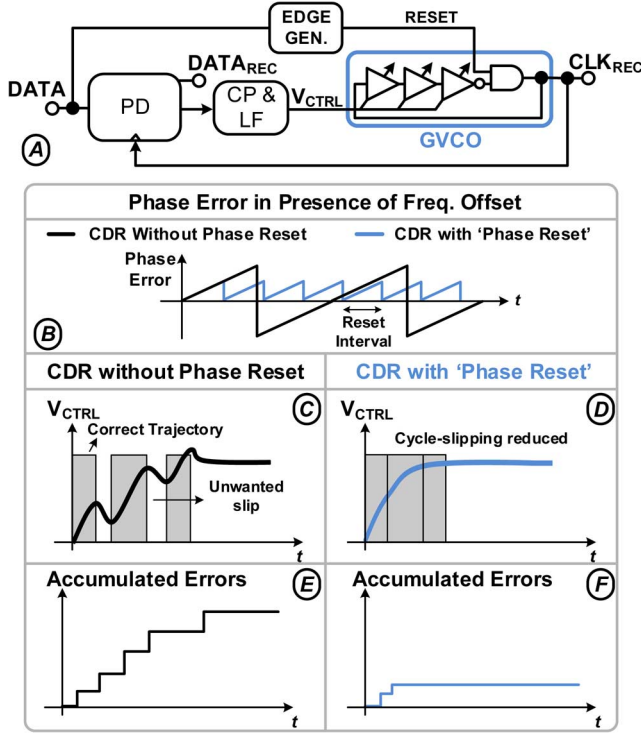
EDGE GEN.

RESET

DATA

DATA$_{REC}$

PD

CP & LF

V$_{CTRL}$

CLK$_{REC}$

GVCO

A

Phase Error in Presence of Freq. Offset

CDR Without Phase Reset

CDR with 'Phase Reset'

Phase Error

t

Reset Interval

B

CDR without Phase Reset

CDR with 'Phase Reset'

V$_{CTRL}$

C

Correct Trajectory

Unwanted slip

t

V$_{CTRL}$

D

Cycle-slipping reduced

t

Accumulated Errors

E

t

Accumulated Errors

F

t